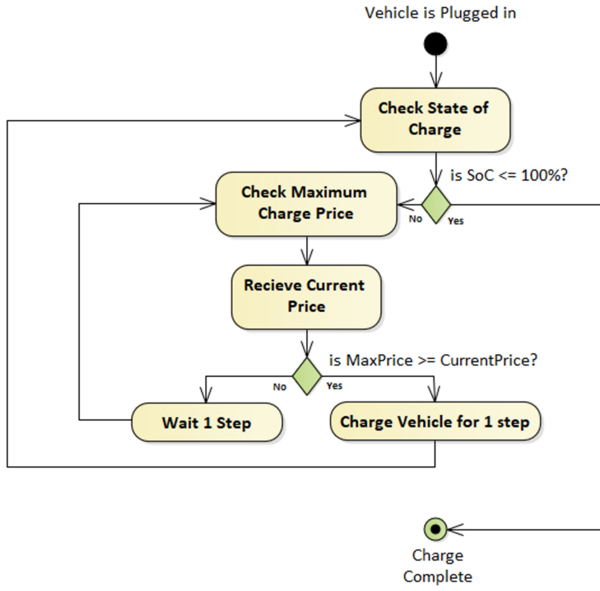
Vehicle is Plugged in

Check State of Charge

is SoC <= 100%?

No

Yes

Check Maximum Charge Price

Recieve Current Price

is MaxPrice >= CurrentPrice?

No

Yes

Wait 1 Step

Charge Vehicle for 1 step

Charge Complete